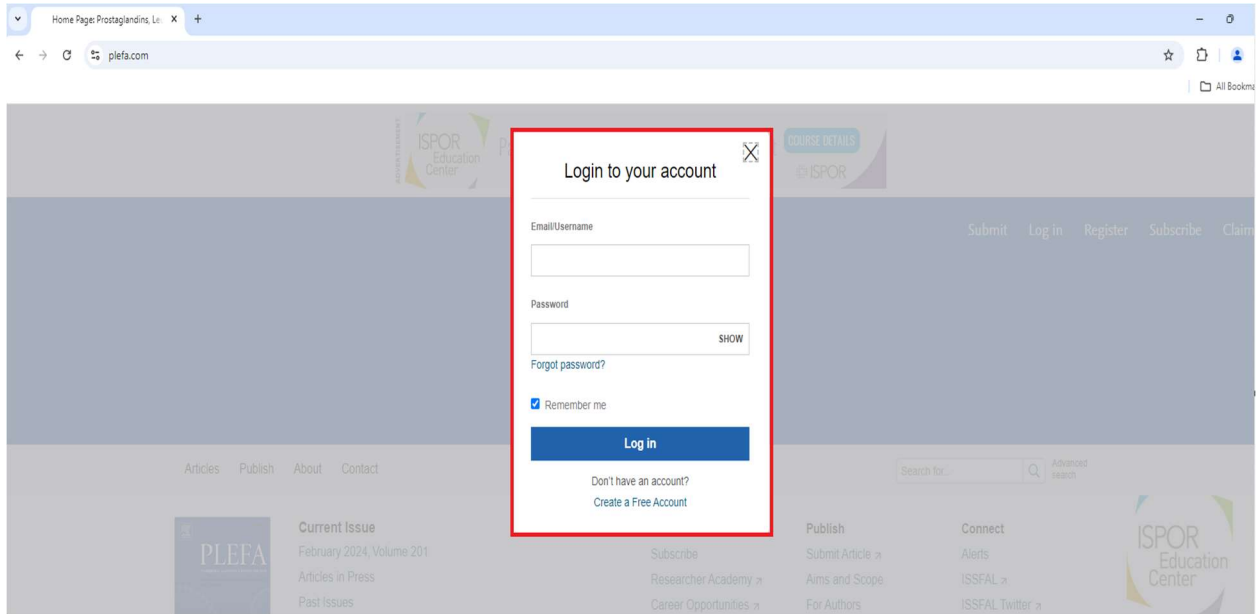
Home Page: Prostaglandins, Le ×
plefa.com
All Bookma

ADVERTISEMENT
ISPOR Education Center
COURSE DETAILS
ISPOR

Submit Log in Register Subscribe Claim

Login to your account

Email/Username

Password

SHOW

Forgot password?

Remember me

Log in

Don't have an account?

Create a Free Account

Articles Publish About Contact

Search for... Advanced Search

PLEFA

Current Issue
February 2024, Volume 201
Articles in Press
Past Issues

Subscribe
Researcher Academy
Career Opportunities

Publish
Submit Article
Aims and Scope
For Authors

Connect
Alerts
ISSFAL
ISSFAL Twitter

ISPOR Education Center